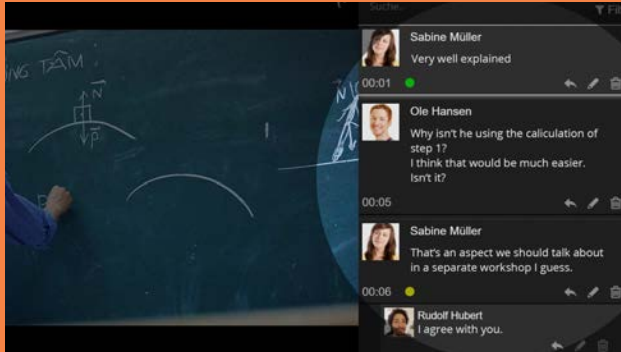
ING TÂM
$\vec{N}$
$\vec{P}$
Suche...
Fi
Sabine Müller
Very well explained
00:01
Ole Hansen
Why isn't he using the caliculation of step 1?
I think that would be much easier. Isn't it?
00:05
Sabine Müller
That's an aspect we should talk about in a separate workshop I guess.
00:06
Rudolf Hubert
I agree with you.